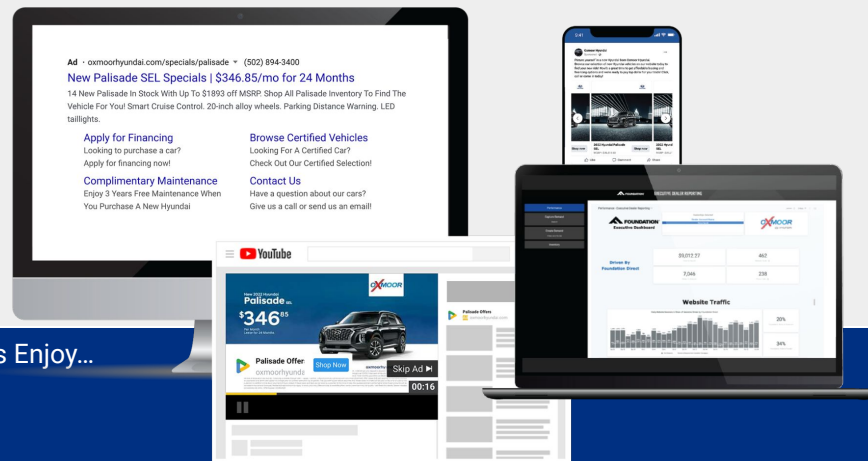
Ad · oxmoorhyundai.com/specials/palisade ▾ (502) 894-3400

New Palisade SEL Specials | $346.85/mo for 24 Months

14 New Palisade In Stock With Up To $1893 off MSRP. Shop All Palisade Inventory To Find The Vehicle For You! Smart Cruise Control. 20-inch alloy wheels. Parking Distance Warning. LED taillights.

Apply for Financing
Looking to purchase a car?
Apply for financing now!

Browse Certified Vehicles
Looking For A Certified Car?
Check Out Our Certified Selection!

Complimentary Maintenance
Enjoy 3 Years Free Maintenance When You Purchase A New Hyundai

Contact Us
Have a question about our cars?
Give us a call or send us an email!

s Enjoy...

YouTube

New 2022 Hyundai
Palisade SEL
$346.85
OXMOOR

Palisade Offer
oxmoorhyunda
Shop Now
Skip Ad
00:16

Palisade Offers

FOUNDATION
Executive Dashboard

OXMOOR

Driven By Foundation Direct

$9,012.77
462
7,046
238

Website Traffic

30%
34%

EXECUTIVE DEALER REPORTING